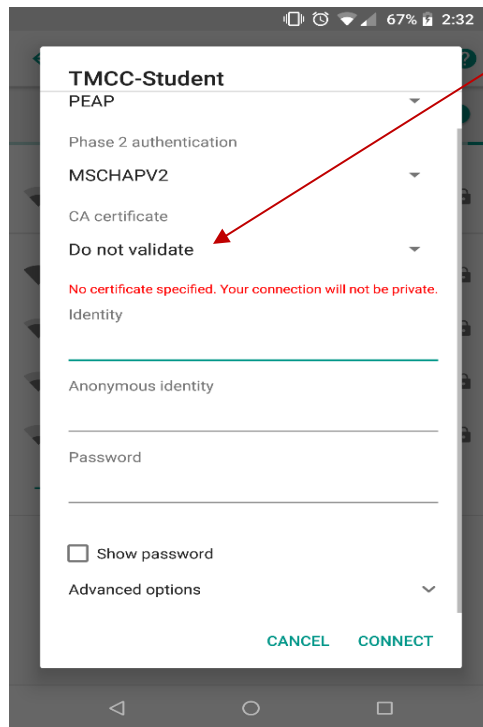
67% 2:32

TMCC-Student

PEAP

Phase 2 authentication

MSCHAPV2

CA certificate

Do not validate

No certificate specified. Your connection will not be private.

Identity

Anonymous identity

Password

Show password

Advanced options

CANCEL CONNECT